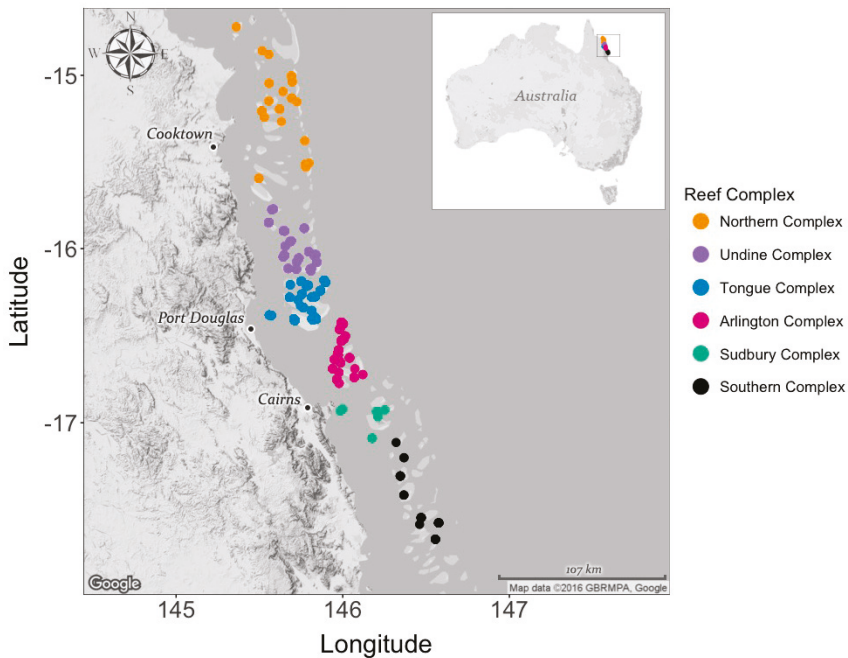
N
W
E
S

Australia

Cooktown

Port Douglas

Cairns

-15

-16

-17

Latitude

145

146

147

Longitude

Google

107 km

Map data ©2016 GBRMPA, Google

Reef Complex

Northern Complex

Undine Complex

Tongue Complex

Arlington Complex

Sudbury Complex

Southern Complex